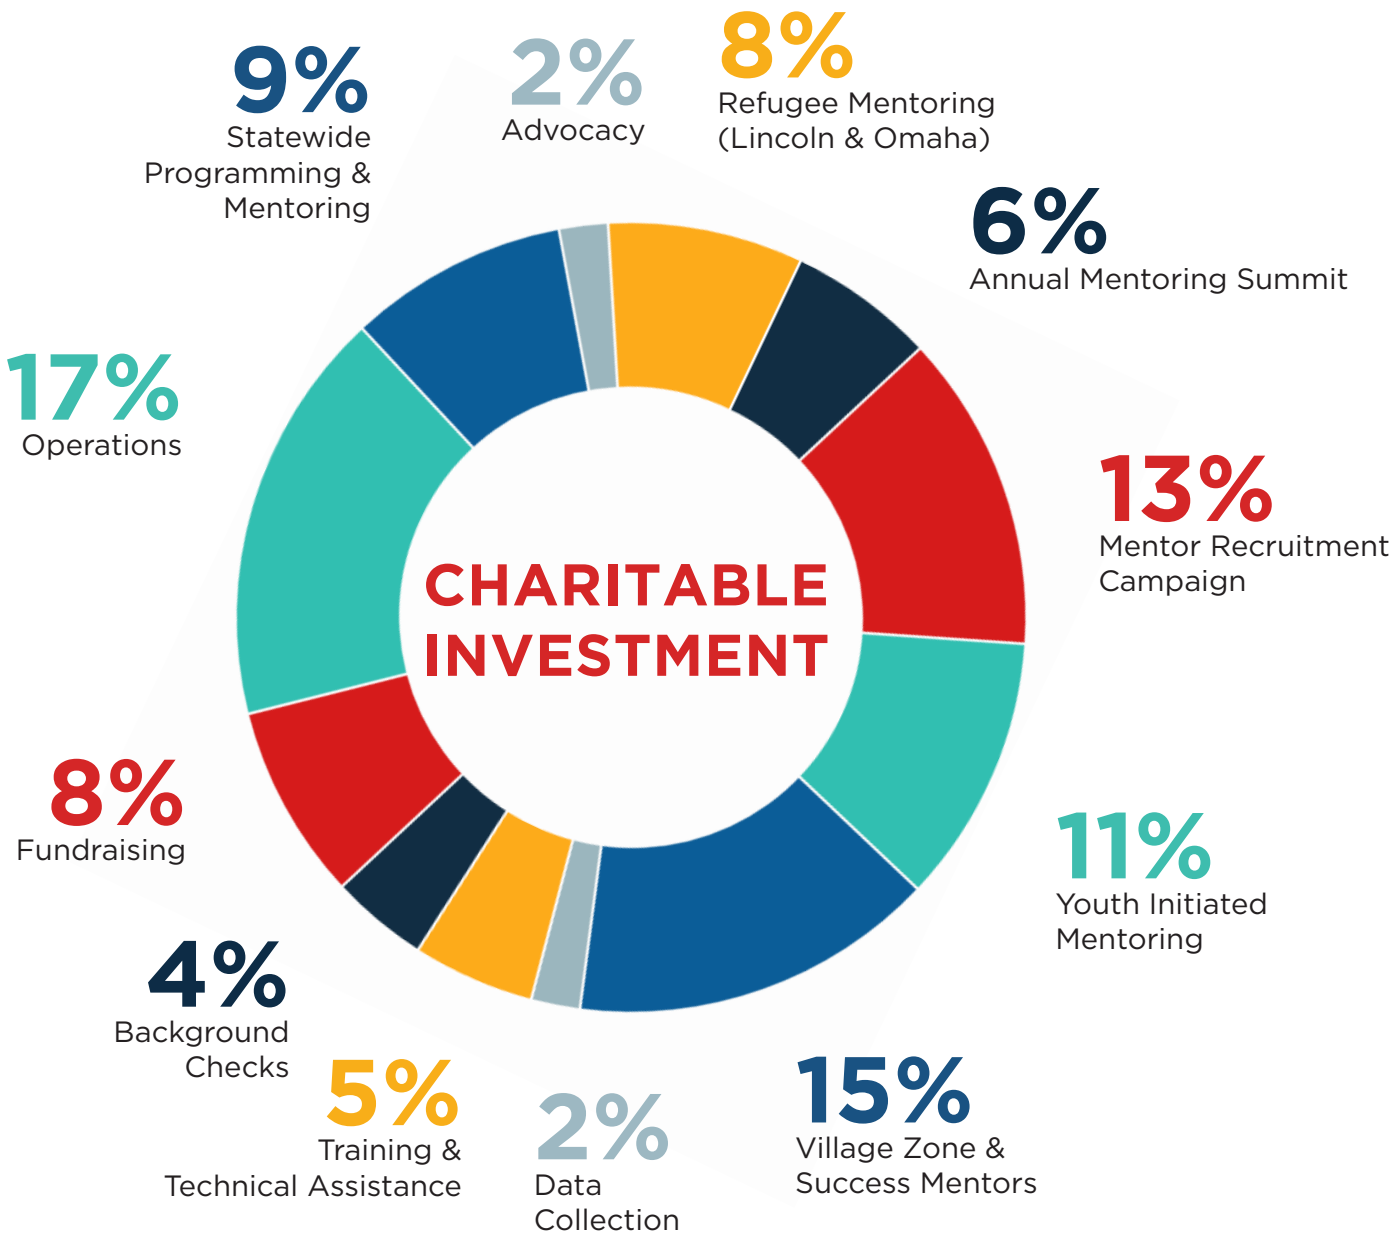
9%
Statewide Programming & Mentoring

2%
Advocacy

8%
Refugee Mentoring (Lincoln & Omaha)

6%
Annual Mentoring Summit

17%
Operations

13%
Mentor Recruitment Campaign

CHARITABLE INVESTMENT

8%
Fundraising

11%
Youth Initiated Mentoring

4%
Background Checks

5%
Training & Technical Assistance

2%
Data Collection

15%
Village Zone & Success Mentors